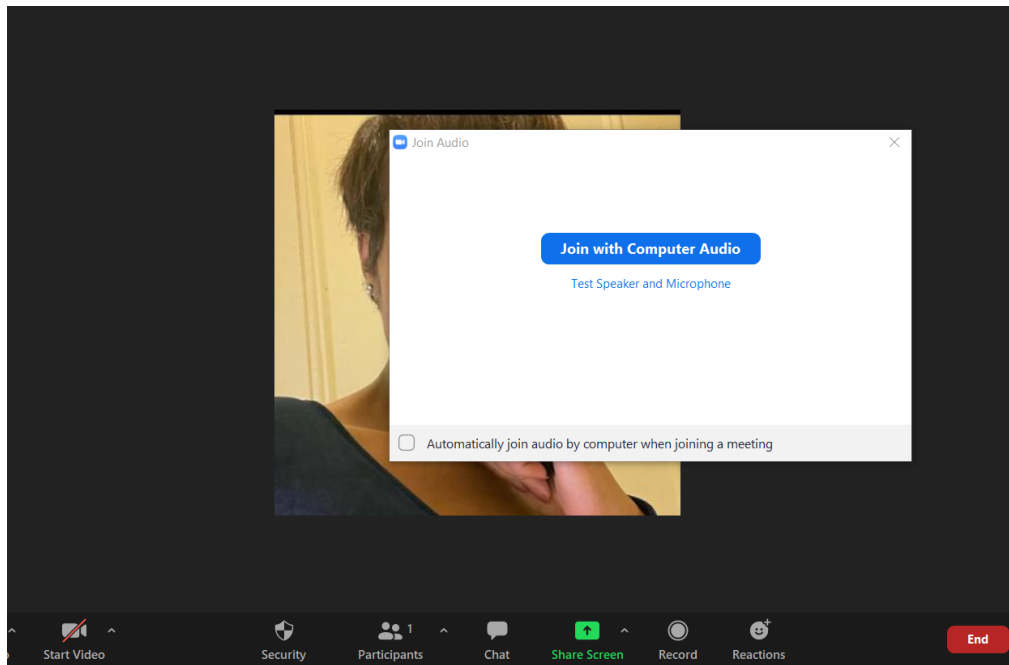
Join Audio

Join with Computer Audio

Test Speaker and Microphone

Automatically join audio by computer when joining a meeting

Start Video

Security

1

Participants

Chat

Share Screen

Record

Reactions

End